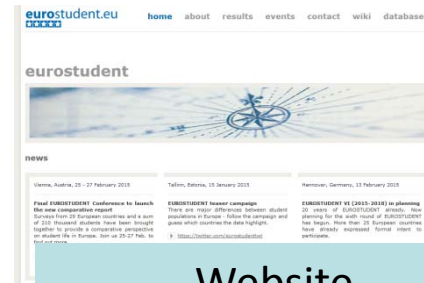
eurostudent.eu home about results events contact wiki database

eurostudent

news

Vienna, Austria, 25 - 27 February 2015

Final EUROSTUDENT Conference to launch the new comparative report

Surveys from 29 European countries and a sum of 210 thousand students have been brought together to provide a comparative perspective on student life in Europe. Join us 25-27 Feb. to find out more.

Tallinn, Estonia, 15 January 2015

EUROSTUDENT teaser campaign

There are major differences between student populations in Europe - follow the campaign and guess which countries the data highlight.

https://twitter.com/eurostudentvi

Hannover, Germany, 13 February 2015

EUROSTUDENT VI (2015-2018) in planning

20 years of EUROSTUDENT already. Now planning for the sixth round of EUROSTUDENT has begun. More than 25 European countries have already expressed formal intent to participate.

Website